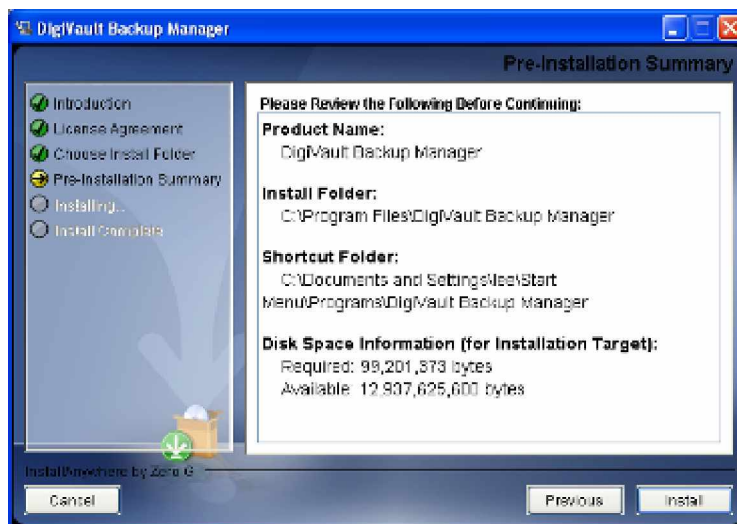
DigiVault Backup Manager

Pre-Installation Summary

Introduction
License Agreement
Choose Install Folder
Pre-Installation Summary
Installing...
Install Complete

Please Review the Following Before Continuing:

Product Name:
DigiVault Backup Manager

Install Folder:
C:\Program Files\DigiVault Backup Manager

Shortcut Folder:
C:\Documents and Settings\lee\Start Menu\Programs\DigiVault Backup Manager

Disk Space Information (for Installation Target):
Required: 99,201,373 bytes
Available: 12,937,625,600 bytes

InstallAnywhere by Zero G

Cancel

Previous

Install